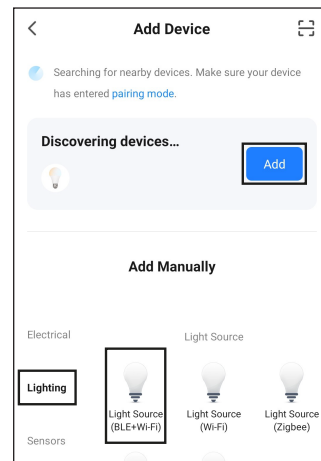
<

Add Device

Searching for nearby devices. Make sure your device has entered pairing mode.

Discovering devices...

Add

Add Manually

Electrical

Light Source

Lighting

Light Source (BLE+Wi-Fi)

Light Source (Wi-Fi)

Light Source (Zigbee)

Sensors